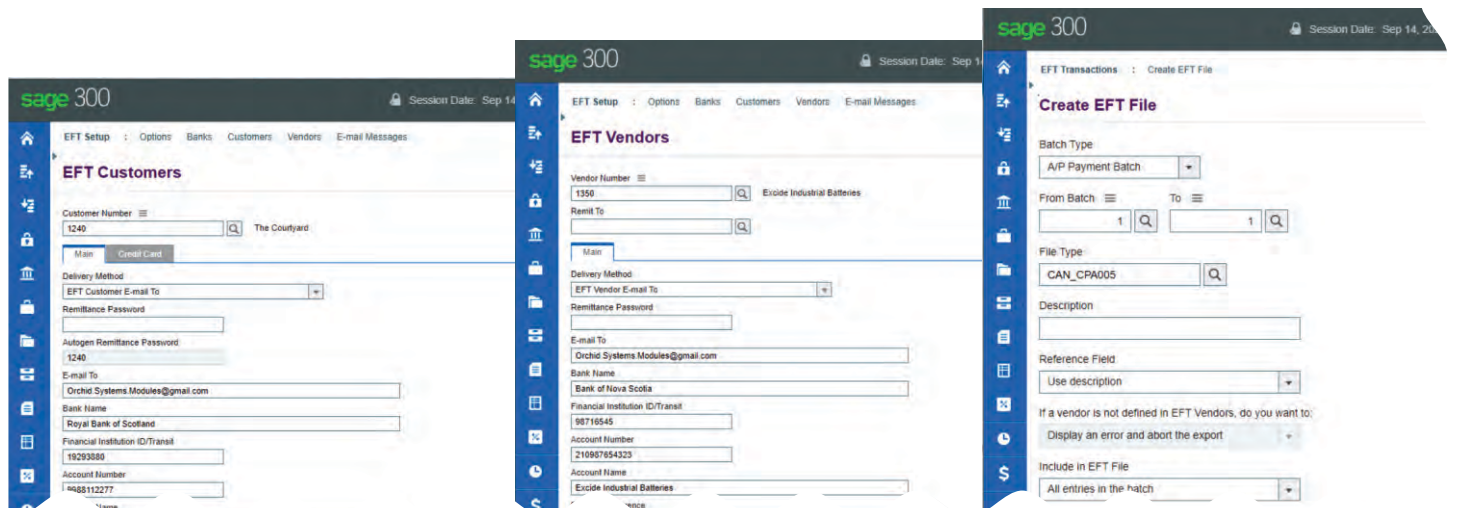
sage 300

Session Date: Sep 14

EFT Setup : Options Banks Customers Vendors E-mail Messages

EFT Customers

Customer Number
1240
The Courtyard

Main
Credit Card

Delivery Method
EFT Customer E-mail To

Remittance Password

Autogen Remittance Password
1240

E-mail To
Orchid.Systems.Modules@gmail.com

Bank Name
Royal Bank of Scotland

Financial Institution ID/Transit
19293880

Account Number
9988112277

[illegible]Name

sage 300

Session Date: Sep 1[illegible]

EFT Setup : Options Banks Customers Vendors E-mail Messages

EFT Vendors

Vendor Number
1350
Exide Industrial Batteries

Remit To

Main

Delivery Method
EFT Vendor E-mail To

Remittance Password

E-mail To
Orchid.Systems.Modules@gmail.com

Bank Name
Bank of Nova Scotia

Financial Institution ID/Transit
98716545

Account Number
210987654323

Account Name
Exide Industrial Batteries

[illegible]ence

sage 300

Session Date: Sep 14, 20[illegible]

EFT Transactions : Create EFT File

Create EFT File

Batch Type
A/P Payment Batch

From Batch
1
To
1

File Type
CAN_CPA005

Description

Reference Field
Use description

If a vendor is not defined in EFT Vendors, do you want to:
Display an error and abort the export

Include in EFT File
All entries in the batch